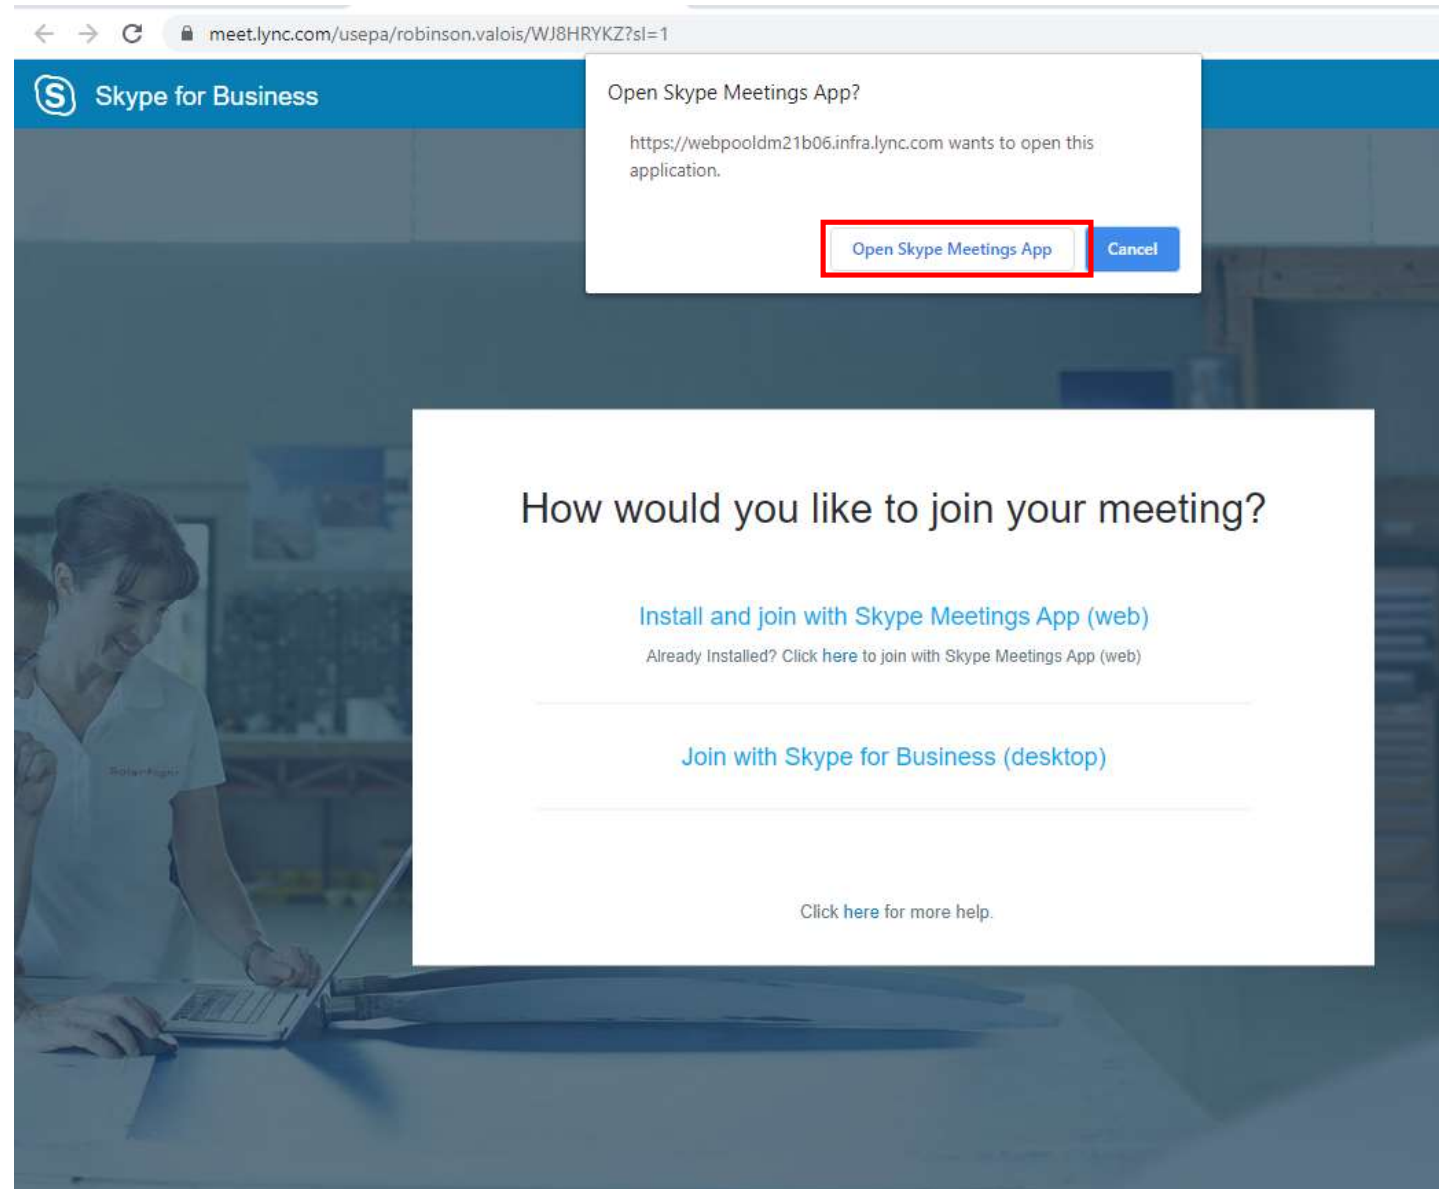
meet.lync.com/usepa/robinson.valois/WJ8HRYKZ?sl=1

Skype for Business

Open Skype Meetings App?

https://webpooldm21b06.infra.lync.com wants to open this application.

Open Skype Meetings App

Cancel

How would you like to join your meeting?

Install and join with Skype Meetings App (web)

Already Installed? Click here to join with Skype Meetings App (web)

Join with Skype for Business (desktop)

Click here for more help.